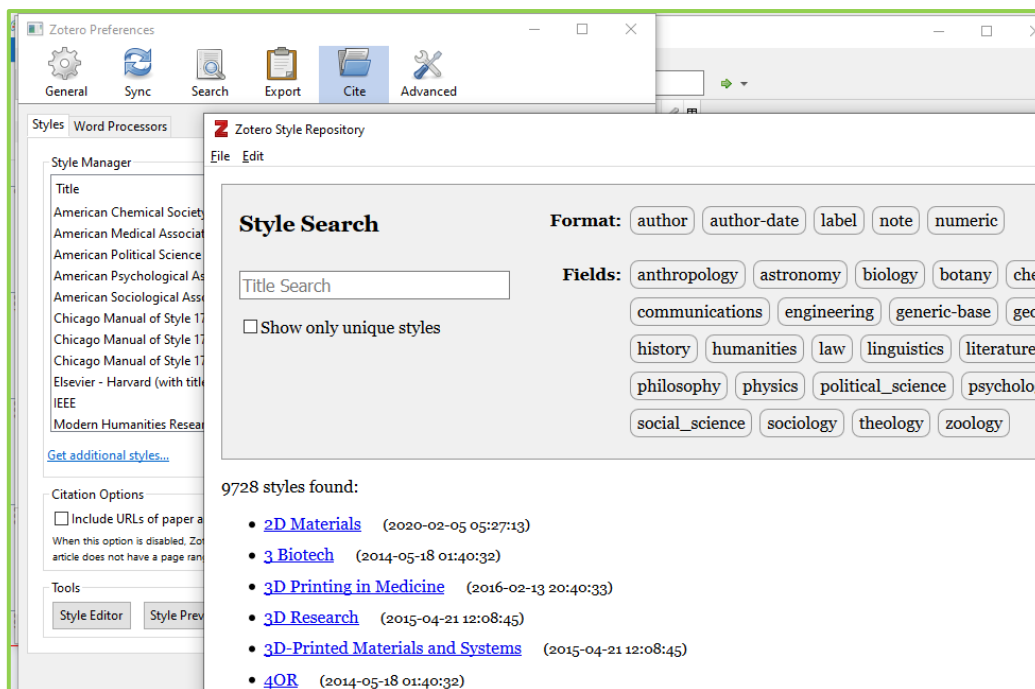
Zotero Preferences

General Sync Search Export Cite Advanced

Styles Word Processors

Style Manager

Title
American Chemical Society
American Medical Associat
American Political Science
American Psychological As
American Sociological Asso
Chicago Manual of Style 17
Chicago Manual of Style 17
Chicago Manual of Style 17
Elsevier - Harvard (with titl
IEEE
Modern Humanities Resear

Get additional styles...

Citation Options

Include URLs of paper a

When this option is disabled, Zot article does not have a page rang

Tools

Style Editor Style Prev

Zotero Style Repository

File Edit

Style Search

Title Search

Show only unique styles

Format: author author-date label note numeric

Fields: anthropology astronomy biology botany che communications engineering generic-base geo history humanities law linguistics literature philosophy physics political_science psycholo social_science sociology theology zoology

9728 styles found:

- 2D Materials (2020-02-05 05:27:13)
- 3 Biotech (2014-05-18 01:40:32)
- 3D Printing in Medicine (2016-02-13 20:40:33)
- 3D Research (2015-04-21 12:08:45)
- 3D-Printed Materials and Systems (2015-04-21 12:08:45)
- 4OR (2014-05-18 01:40:32)